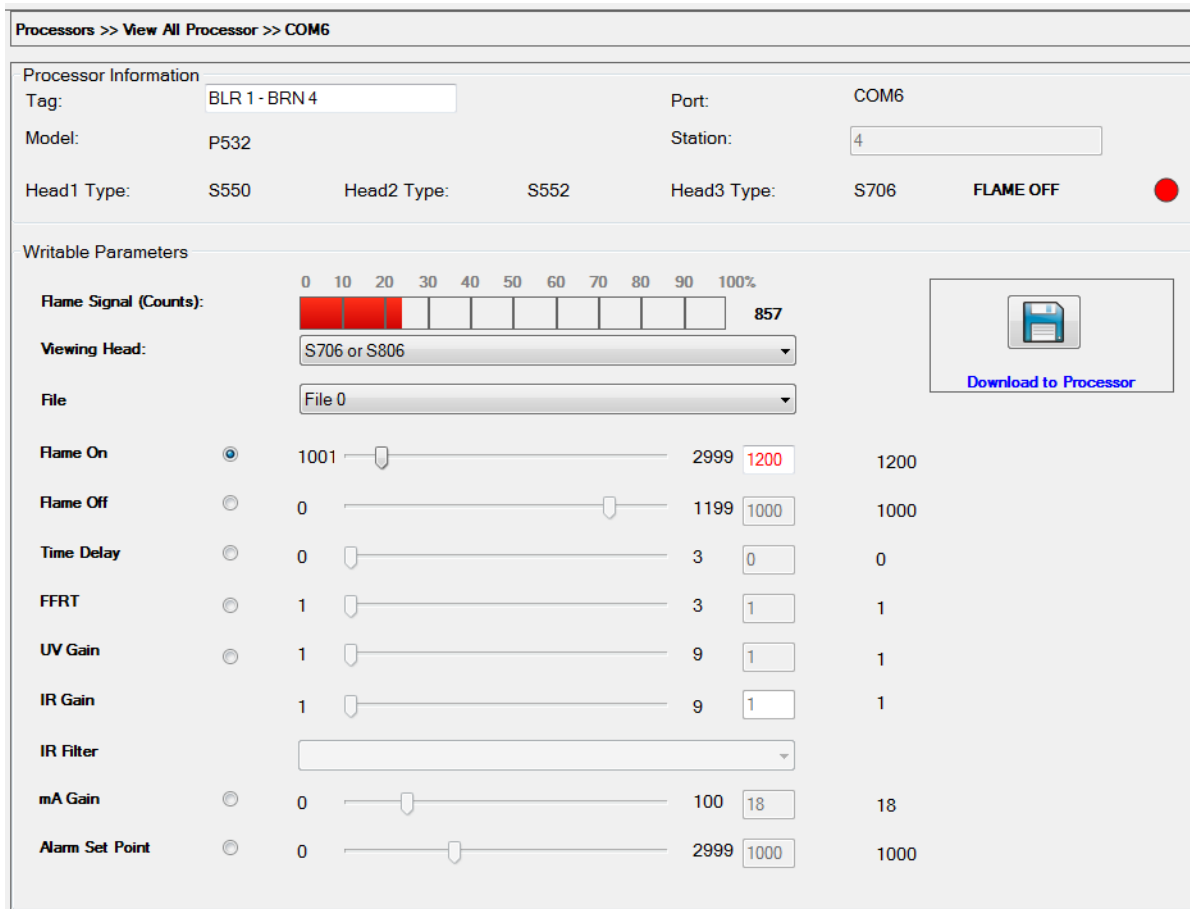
Processors >> View All Processor >> COM6

Processor Information

Tag: BLR 1 - BRN 4

Port: COM6

Model: P532

Station: 4

Head1 Type: S550

Head2 Type: S552

Head3 Type: S706

FLAME OFF

Writable Parameters

0 10 20 30 40 50 60 70 80 90 100%

Flame Signal (Counts): 857

Download to Processor

Viewing Head: S706 or S806

File: File 0

| | | | | | |
|---|---|---|---|---|---|
| Flame On | 1001 | 2999 | 1200 | 1200 |
| Flame Off | 0 | 1199 | 1000 | 1000 |
| Time Delay | 0 | 3 | 0 | 0 |
| FFRT | 1 | 3 | 1 | 1 |
| UV Gain | 1 | 9 | 1 | 1 |
| IR Gain | 1 | 9 | 1 | 1 |
| IR Filter | | | | |
| mA Gain | 0 | 100 | 18 | 18 |
| Alarm Set Point | 0 | 2999 | 1000 | 1000 |